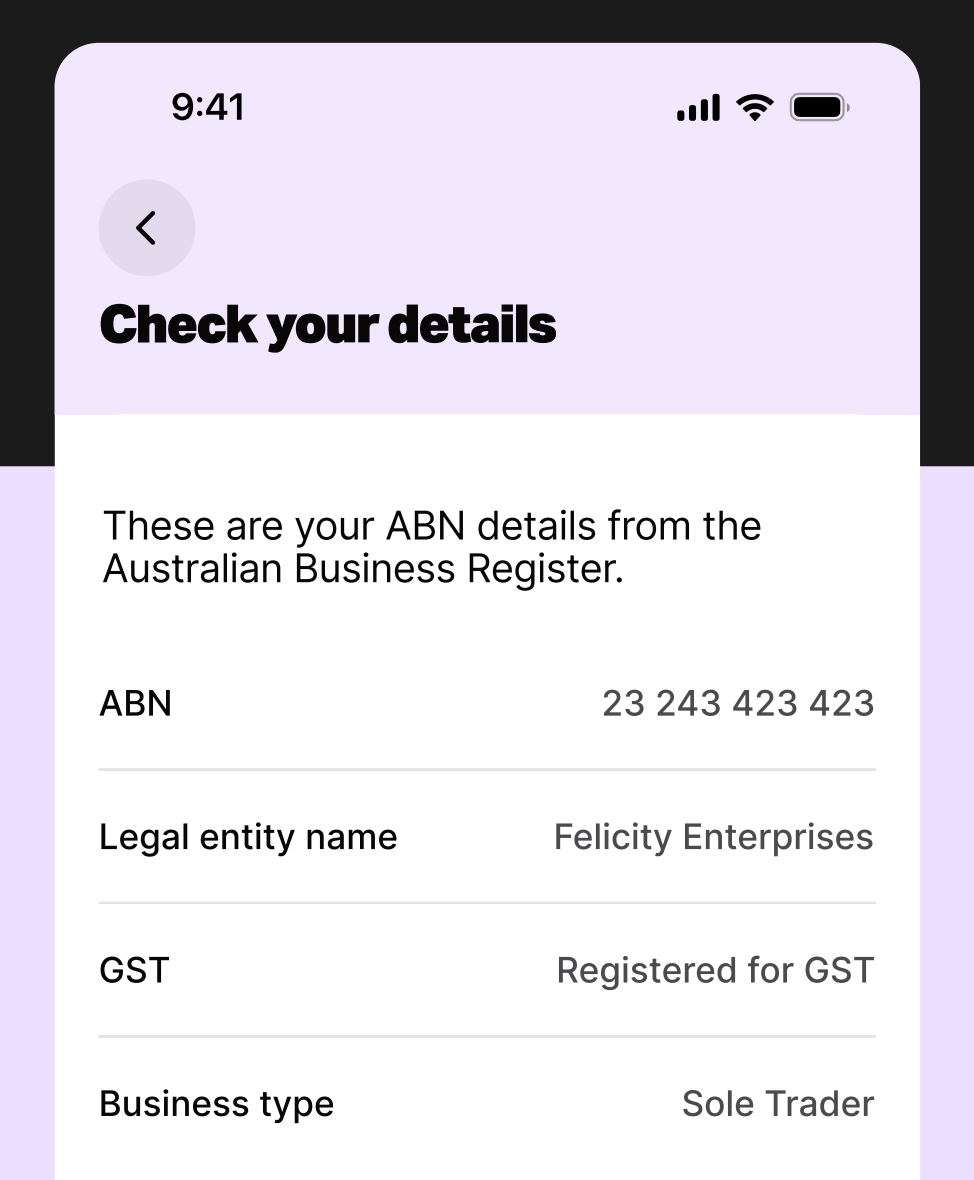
9:41

Check your details

These are your ABN details from the Australian Business Register.

ABN 23 243 423 423

Legal entity name Felicity Enterprises

GST Registered for GST

Business type Sole Trader